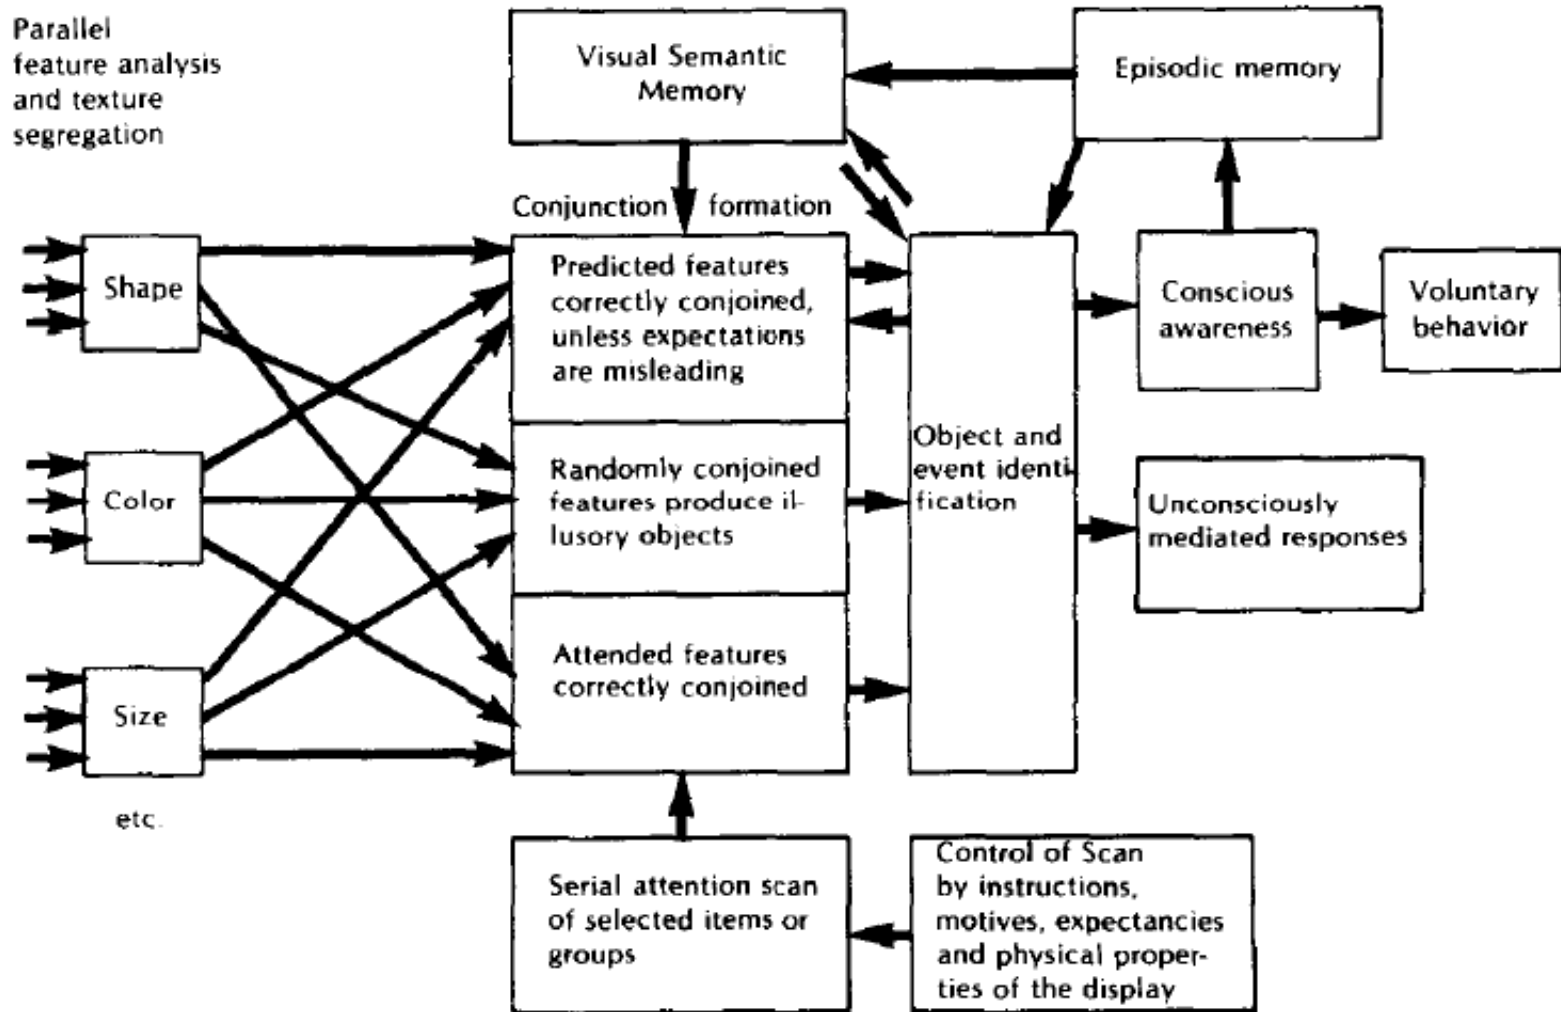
Parallel feature analysis and texture segregation

Visual Semantic Memory

Episodic memory

Conjunction formation

Shape

Color

Size

etc.

Predicted features correctly conjoined, unless expectations are misleading

Randomly conjoined features produce illusory objects

Attended features correctly conjoined

Object and event identification

Conscious awareness

Voluntary behavior

Unconsciously mediated responses

Serial attention scan of selected items or groups

Control of Scan by instructions, motives, expectancies and physical properties of the display